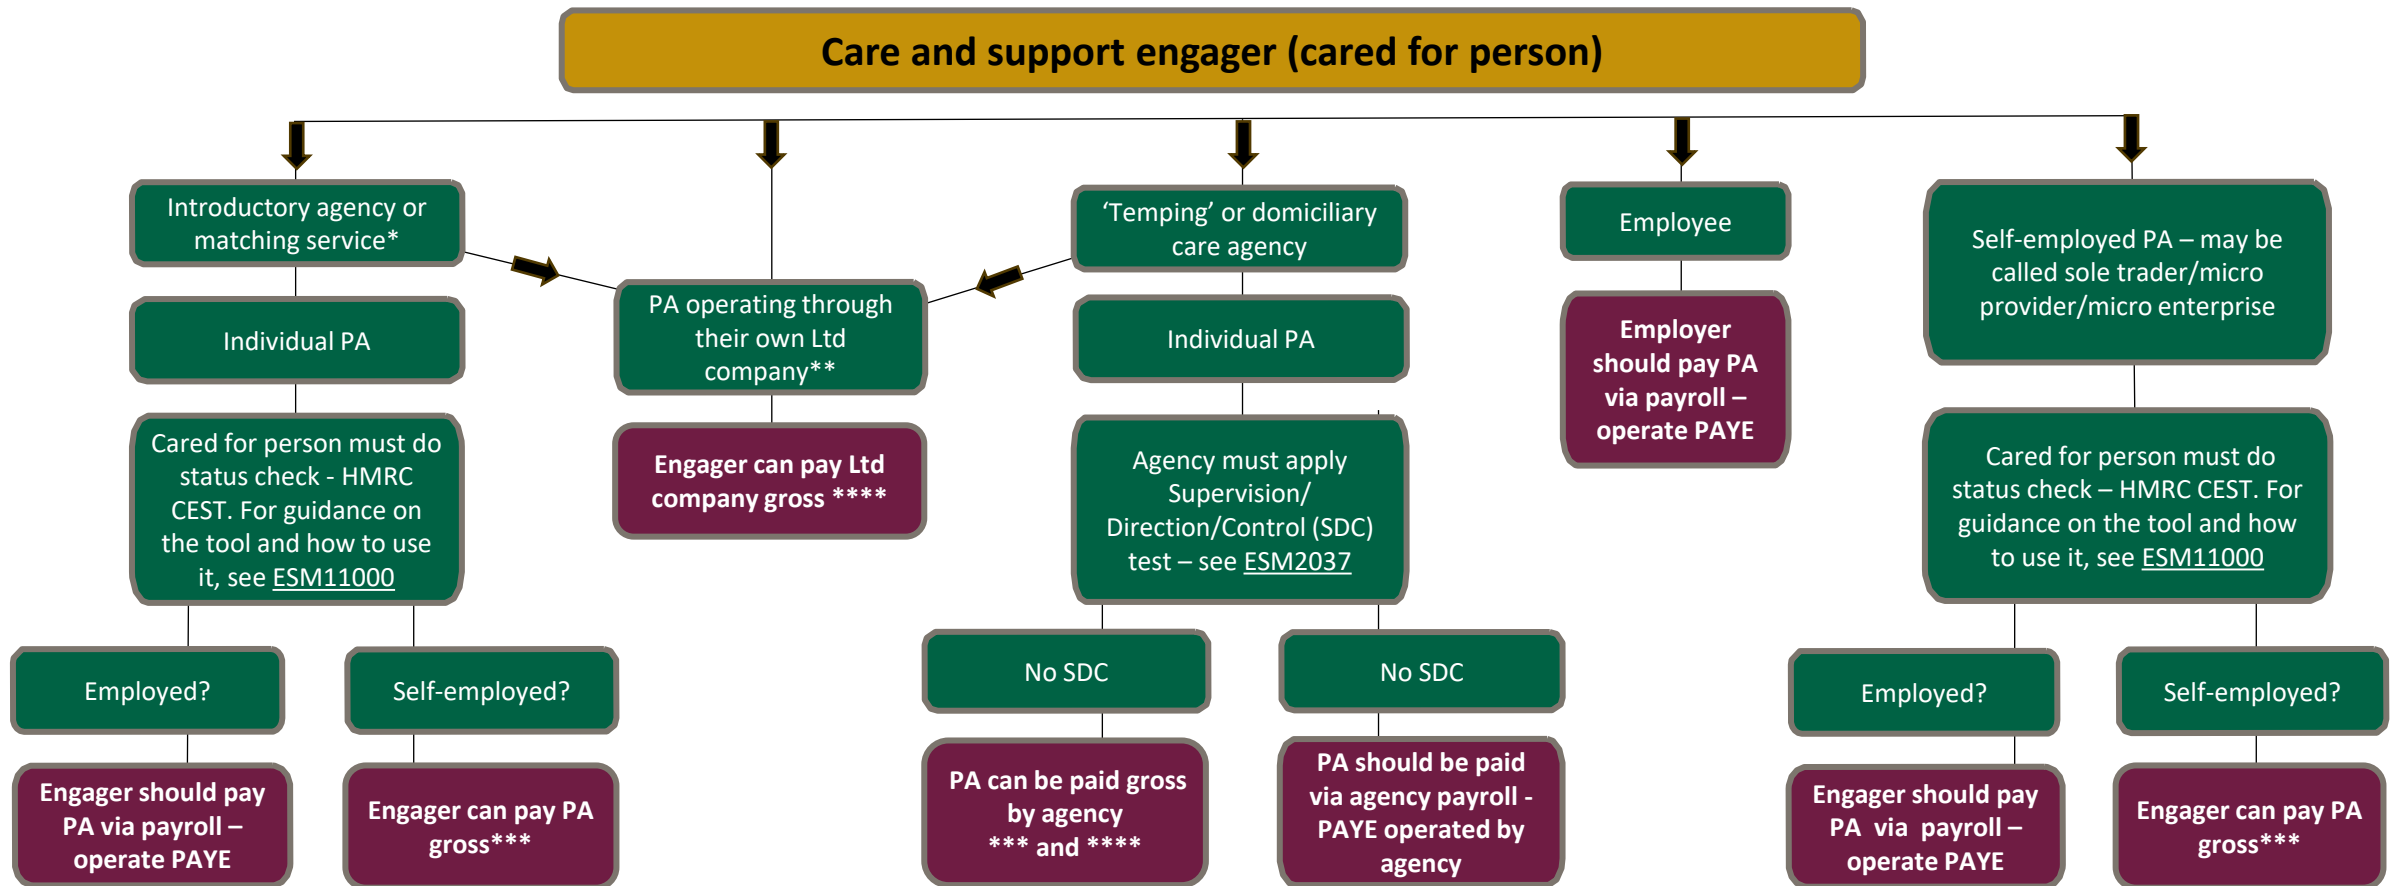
Care and support engager (cared for person)

Introductory agency or matching service*

Individual PA

Cared for person must do status check - HMRC CEST. For guidance on the tool and how to use it, see ESM11000

Employed?

Engager should pay PA via payroll – operate PAYE

Self-employed?

Engager can pay PA gross***

PA operating through their own Ltd company**

Engager can pay Ltd company gross ****

'Temping' or domiciliary care agency

Individual PA

Agency must apply Supervision/ Direction/Control (SDC) test – see ESM2037

No SDC

PA can be paid gross by agency *** and ****

No SDC

PA should be paid via agency payroll - PAYE operated by agency

Employee

Employer should pay PA via payroll – operate PAYE

Self-employed PA – may be called sole trader/micro provider/micro enterprise

Cared for person must do status check – HMRC CEST. For guidance on the tool and how to use it, see ESM11000

Employed?

Engager should pay PA via payroll – operate PAYE

Self-employed?

Engager can pay PA gross***